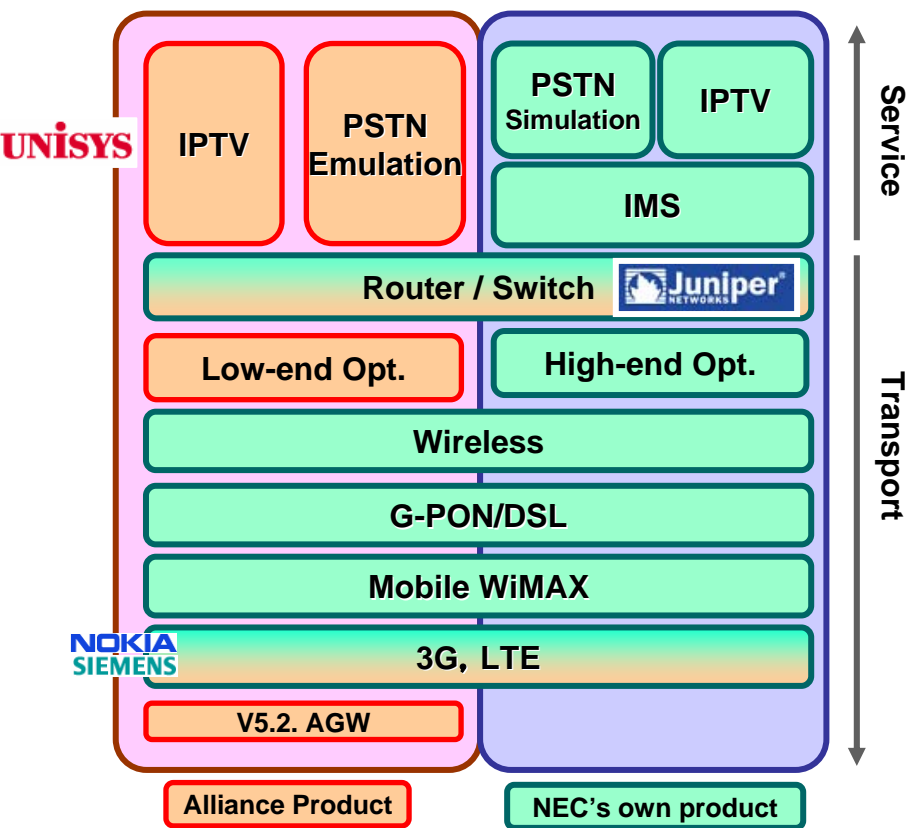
UNISYS

IPTV

PSTN Emulation

PSTN Simulation

IPTV

IMS

Service

Router / Switch

Juniper NETWORKS

Low-end Opt.

High-end Opt.

Wireless

G-PON/DSL

Mobile WiMAX

NOKIA SIEMENS

3G, LTE

Transport

V5.2. AGW

Alliance Product

NEC's own product